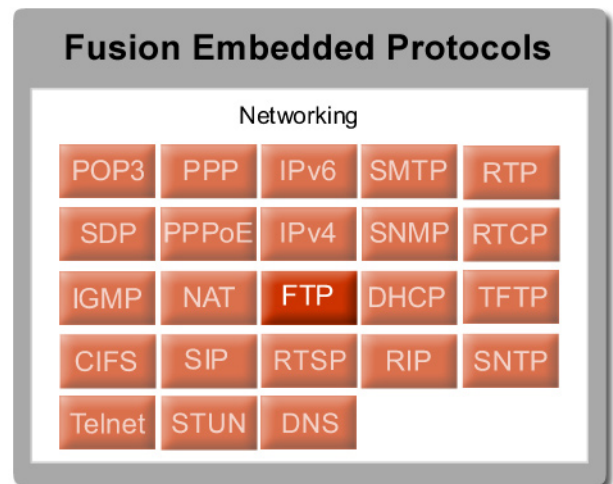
Fusion Embedded Protocols

Networking

| POP3 | PPP | IPv6 | SMTP | RTP |
|---|---|---|---|---|
| SDP | PPPoE | IPv4 | SNMP | RTCP |
| IGMP | NAT | FTP | DHCP | TFTP |
| CIFS | SIP | RTSP | RIP | SNTP |
| Telnet | STUN | DNS | | |